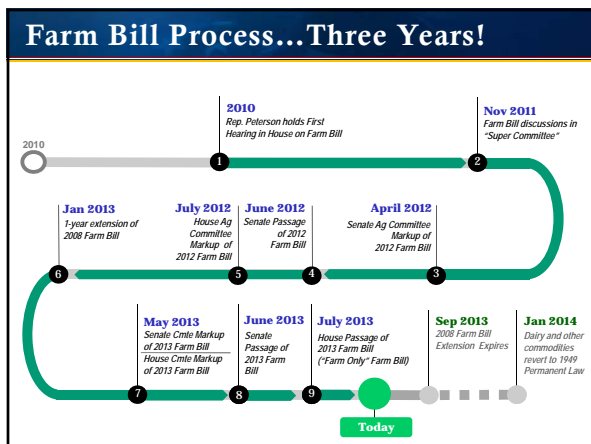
Farm Bill Process…Three Years!

2010

2010
Rep. Peterson holds First Hearing in House on Farm Bill

1

Nov 2011
Farm Bill discussions in "Super Committee"

2

Jan 2013
1-year extension of 2008 Farm Bill

July 2012
House Ag Committee Markup of 2012 Farm Bill

June 2012
Senate Passage of 2012 Farm Bill

April 2012
Senate Ag Committee Markup of 2012 Farm Bill

6

5

4

3

May 2013
Senate Cmte Markup of 2013 Farm Bill
House Cmte Markup of 2013 Farm Bill

June 2013
Senate Passage of 2013 Farm Bill

July 2013
House Passage of 2013 Farm Bill ("Farm Only" Farm Bill)

Sep 2013
2008 Farm Bill Extension Expires

Jan 2014
Dairy and other commodities revert to 1949 Permanent Law

7

8

9

Today